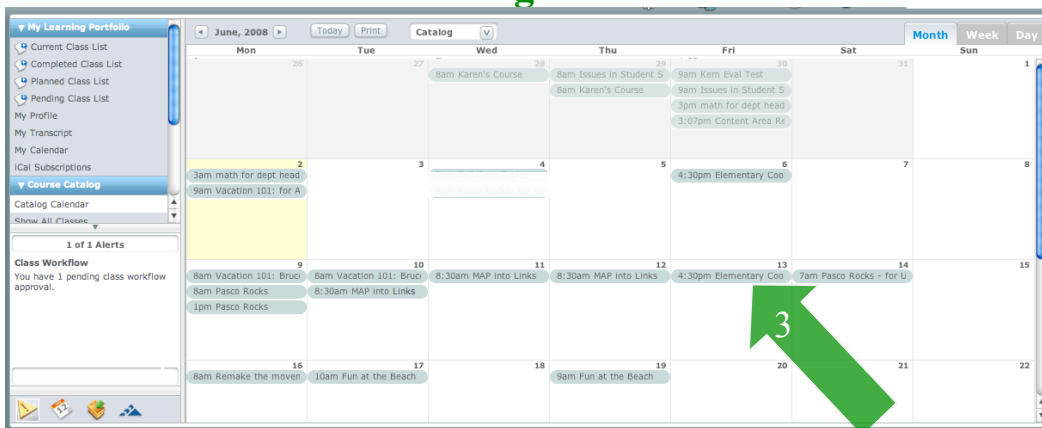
▼ My Learning Portfolio
Current Class List
Completed Class List
Planned Class List
Pending Class List
My Profile
My Transcript
My Calendar
iCal Subscriptions
▼ Course Catalog
Catalog Calendar
Show All Classes

1 of 1 Alerts
Class Workflow
You have 1 pending class workflow approval.

June, 2008 | Today | Print | Catalog | Month | Week | Day

| Mon | Tue | Wed | Thu | Fri | Sat | Sun |
|---|---|---|---|---|---|---|
| 26 | 27 | 28 8am Karen's Course | 29 8am Issues in Student S 8am Karen's Course | 30 9am Kem Eval Test 9am Issues in Student S 3pm math for dept head 3:07pm Content Area Re | 31 | 1 |
| 2 3am math for dept head 9am Vacation 101: for A | 3 | 4 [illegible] | 5 | 6 4:30pm Elementary Coo | 7 | 8 |
| 9 8am Vacation 101: Bruc 8am Pasco Rocks 1pm Pasco Rocks | 10 8am Vacation 101: Bruc 8:30am MAP into Links | 11 8:30am MAP into Links | 12 8:30am MAP into Links | 13 4:30pm Elementary Coo | 14 7am Pasco Rocks - for U | 15 |
| 16 8am Remake the moven | 17 10am Fun at the Beach | 18 | 19 9am Fun at the Beach | 20 | 21 | 22 |

3